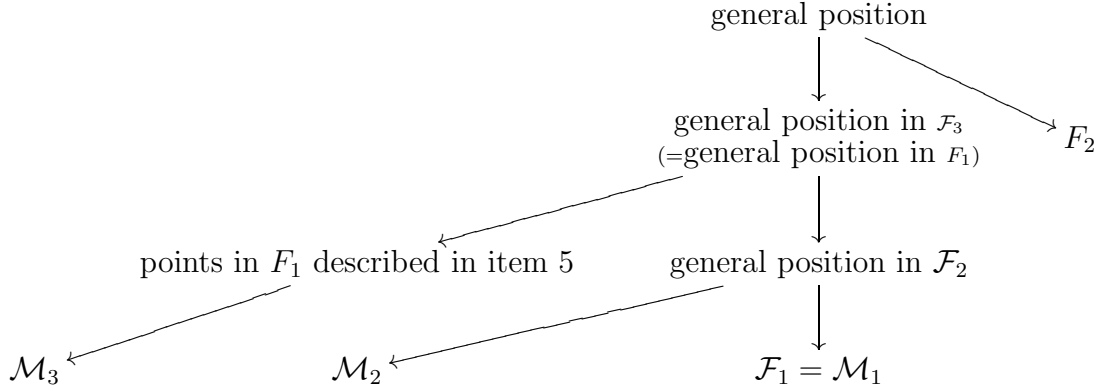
general position

general position in $\mathcal{F}_3$
(=general position in $F_1$)

$F_2$

points in $F_1$ described in item 5

general position in $\mathcal{F}_2$

$\mathcal{M}_3$

$\mathcal{M}_2$

$\mathcal{F}_1 = \mathcal{M}_1$